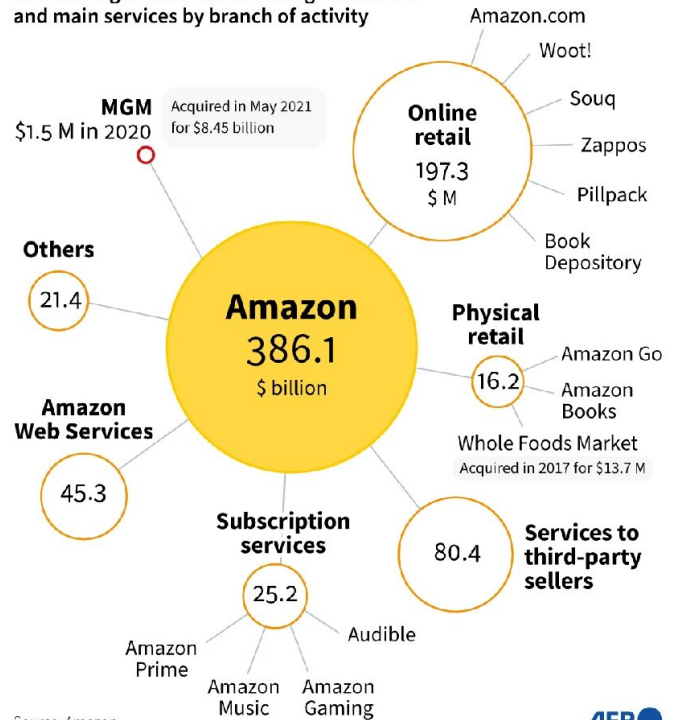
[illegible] and main services by branch of activity

Amazon.com
Woot!
Souq
Zappos
Pillpack
Book Depository

Online retail
197.3
$ M

MGM
$1.5 M in 2020

Acquired in May 2021 for $8.45 billion

Others
21.4

Amazon
386.1
$ billion

Physical retail
16.2
Amazon Go
Amazon Books
Whole Foods Market
Acquired in 2017 for $13.7 M

Amazon Web Services
45.3

Subscription services
25.2
Audible
Amazon Prime
Amazon Music
Amazon Gaming

80.4
Services to third-party sellers

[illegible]

AFP